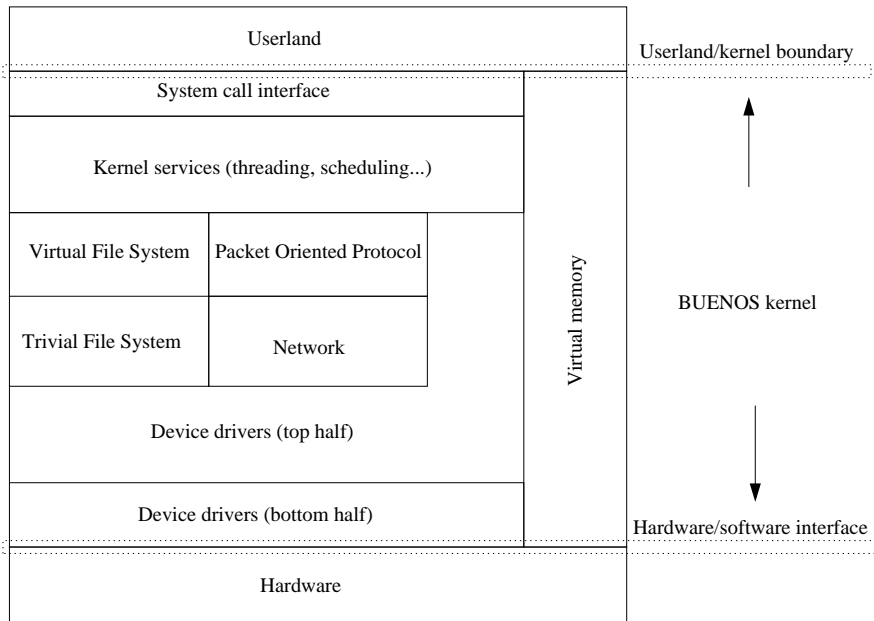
Userland

Userland/kernel boundary

System call interface

Kernel services (threading, scheduling...)

Virtual File System

Packet Oriented Protocol

Trivial File System

Network

Device drivers (top half)

Device drivers (bottom half)

Virtual memory

BUENOS kernel

Hardware/software interface

Hardware